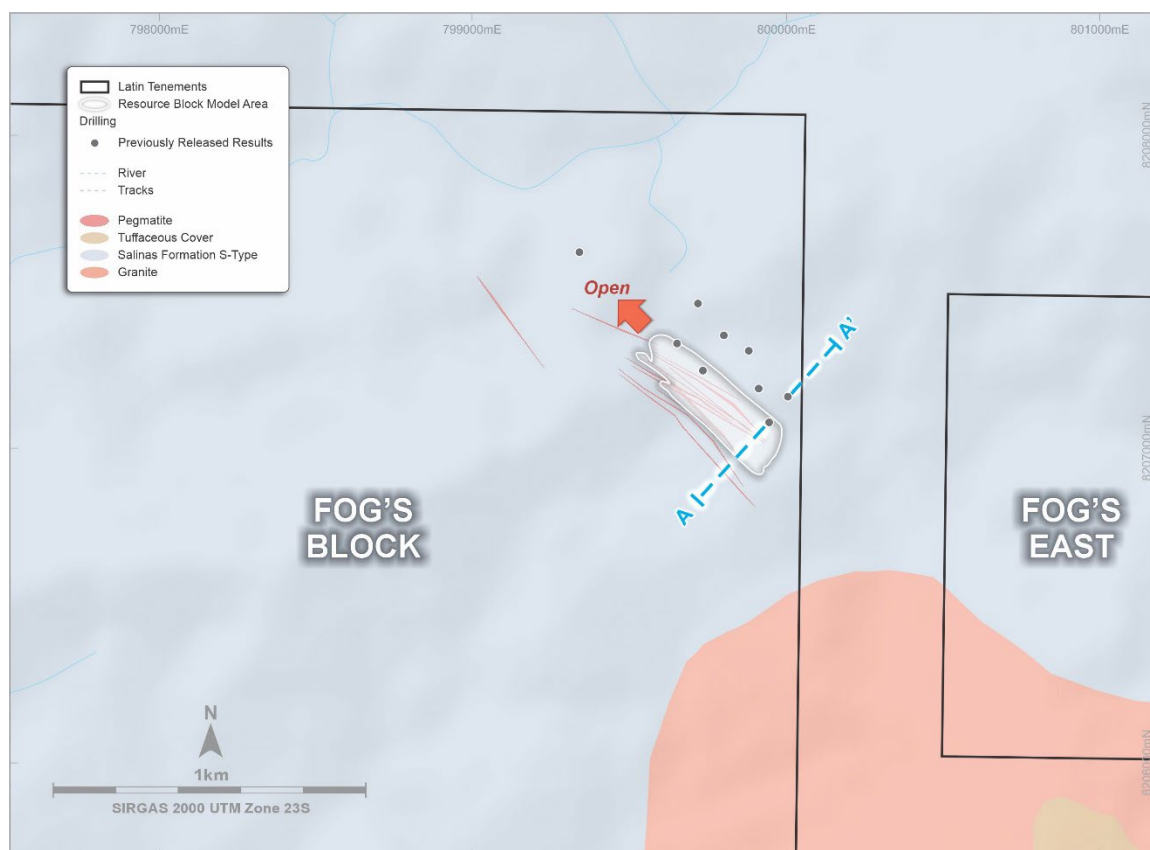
798000mE 799000mE 800000mE 801000mE

Latin Tenements
Resource Block Model Area
Drilling
Previously Released Results
River
Tracks
Pegmatite
Tuffaceous Cover
Salinas Formation S-Type
Granite

8208000mN
8207000mN
8206000mN

Open

A

A'

FOG'S BLOCK

FOG'S EAST

N

1km

SIRGAS 2000 UTM Zone 23S